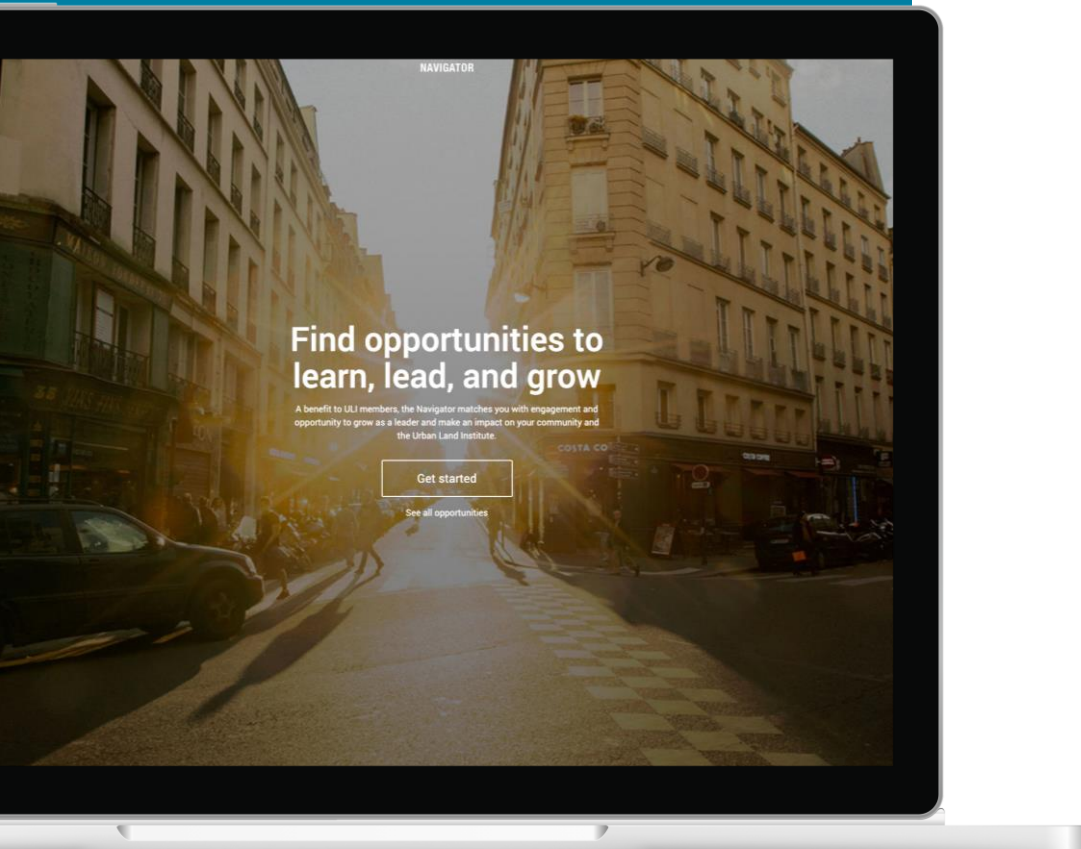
NAVIGATOR

Find opportunities to learn, lead, and grow

A benefit to ULI members, the Navigator matches you with engagement and opportunity to grow as a leader and make an impact on your community and the Urban Land Institute.

Get started

See all opportunities